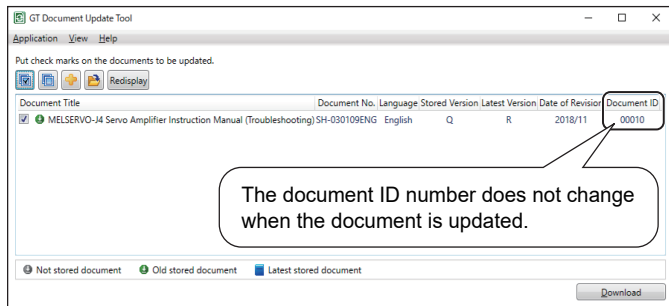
GT Document Update Tool

Application View Help

Put check marks on the documents to be updated.

Redisplay

| Document Title | Document No. | Language | Stored Version | Latest Version | Date of Revision | Document ID |
|---|---|---|---|---|---|---|
| MELSERVO-J4 Servo Amplifier Instruction Manual (Troubleshooting) | SH-030109ENG | English | Q | R | 2018/11 | 00010 |

The document ID number does not change when the document is updated.

Not stored document   Old stored document   Latest stored document

Download